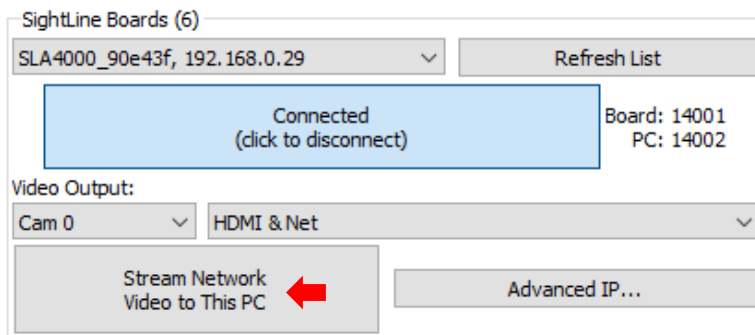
SightLine Boards (6)

SLA4000_90e43f, 192.168.0.29

Refresh List

Connected
(click to disconnect)

Board: 14001
PC: 14002

Video Output:

Cam 0

HDMI & Net

Stream Network
Video to This PC

Advanced IP...